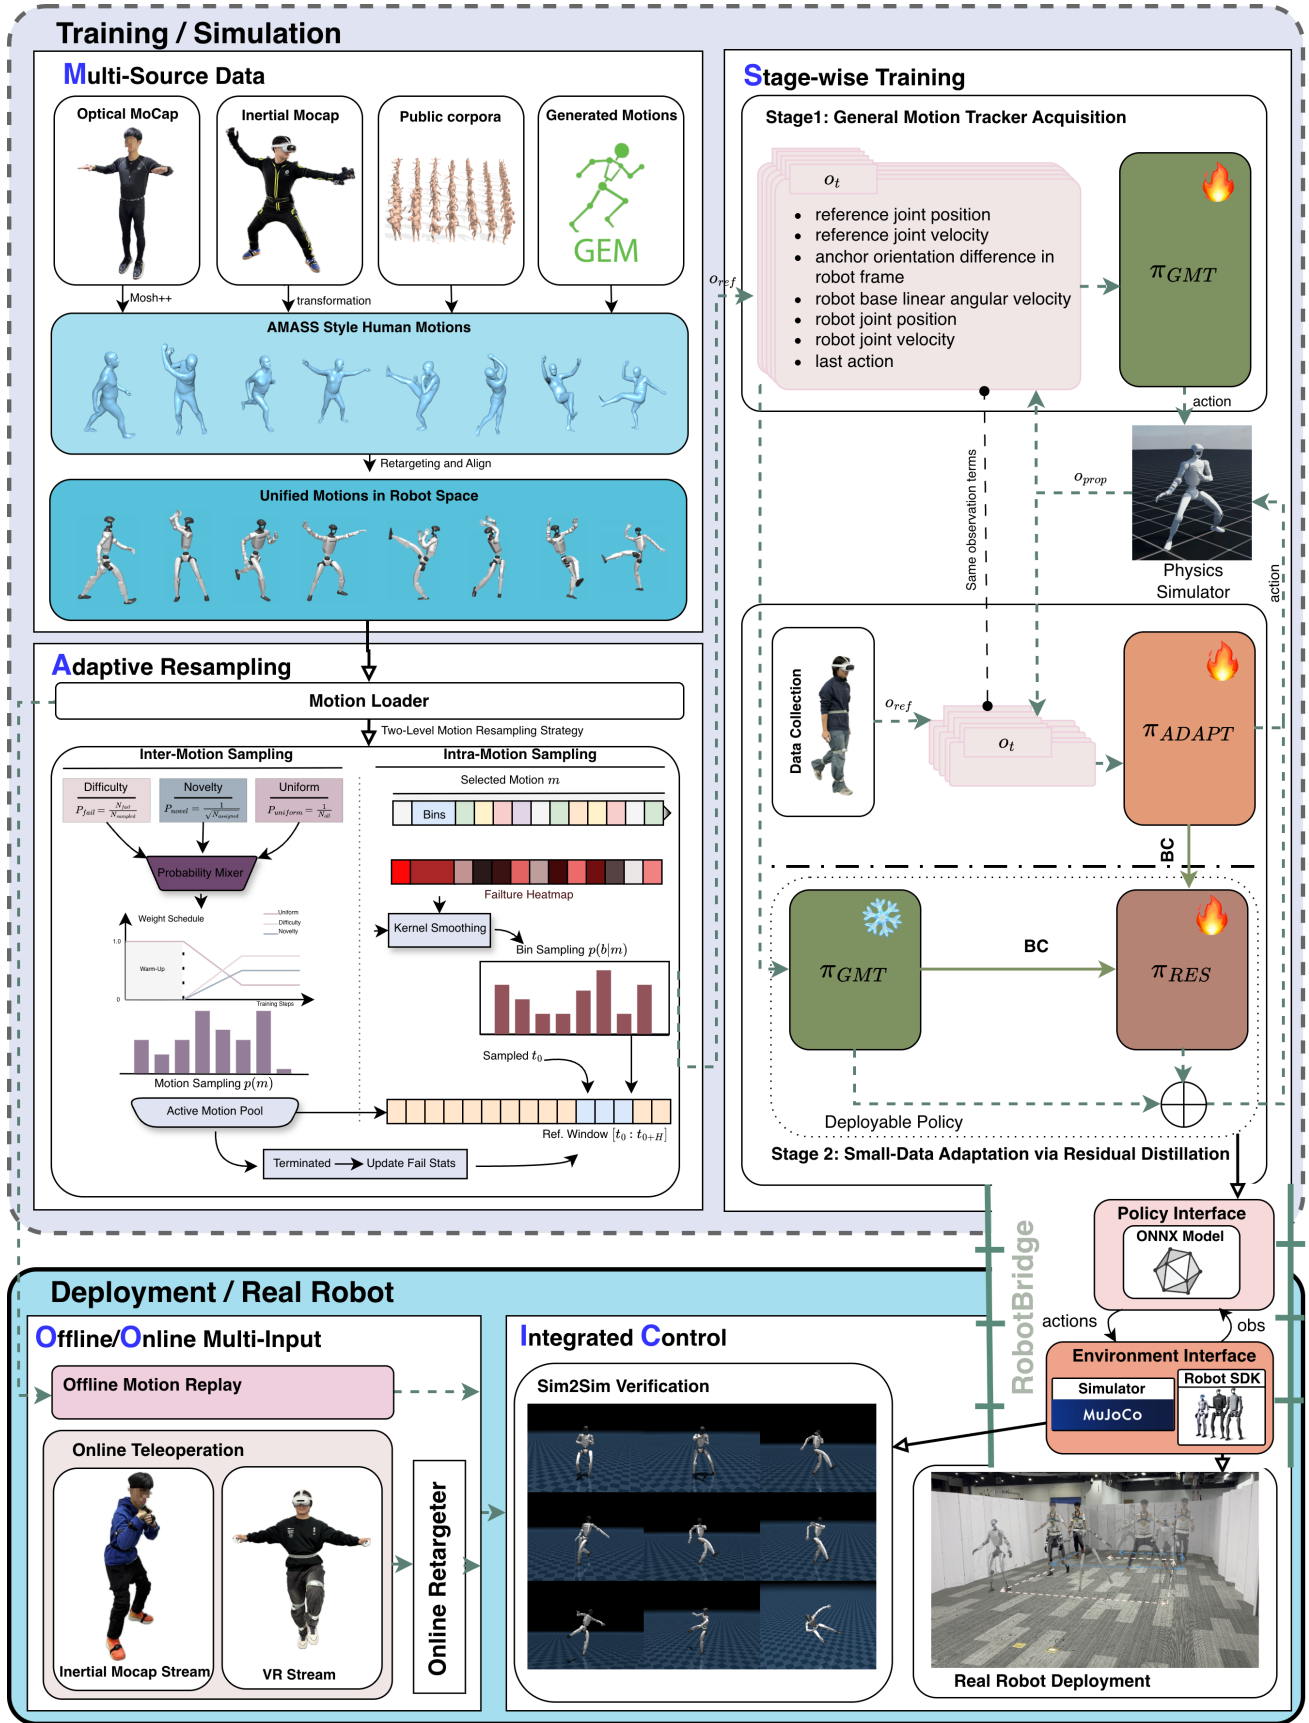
Training / Simulation

Multi-Source Data

Optical MoCap

Inertial Mocap

Public corpora

Generated Motions

GEM

Mosh++

transformation

AMASS Style Human Motions

Retargeting and Align

Unified Motions in Robot Space

Adaptive Resampling

Motion Loader

Two-Level Motion Resampling Strategy

Inter-Motion Sampling

Difficulty $P_{fail}=\frac{N_{fail}}{N_{sampled}}$

Novelty $P_{novel}=\frac{1}{\sqrt{N_{sampled}}}$

Uniform $P_{uniform}=\frac{1}{N_{all}}$

Probability Mixer

Weight Schedule

Uniform
Difficulty
Novelty

1.0

Warm-Up

0

Training Steps

Motion Sampling $p(m)$

Active Motion Pool

Intra-Motion Sampling

Selected Motion $m$

Bins

Failture Heatmap

Kernel Smoothing

Bin Sampling $p(b|m)$

Sampled $t_0$

Ref. Window $[t_0 : t_{0+H}]$

Terminated

Update Fail Stats

Stage-wise Training

Stage1: General Motion Tracker Acquisition

$o_t$

• reference joint position
• reference joint velocity
• anchor orientation difference in robot frame
• robot base linear angular velocity
• robot joint position
• robot joint velocity
• last action

$\pi_{GMT}$

$o_{ref}$

action

$o_{prop}$

Same observation terms

Physics Simulator

action

Data Collection

$o_{ref}$

$o_t$

$\pi_{ADAPT}$

BC

$\pi_{GMT}$

BC

$\pi_{RES}$

Deployable Policy

Stage 2: Small-Data Adaptation via Residual Distillation

Policy Interface

ONNX Model

RobotBridge

actions

obs

Environment Interface

Simulator

MuJoCo

Robot SDK

Deployment / Real Robot

Offline/Online Multi-Input

Offline Motion Replay

Online Teleoperation

Inertial Mocap Stream

VR Stream

Online Retargeter

Integrated Control

Sim2Sim Verification

Real Robot Deployment